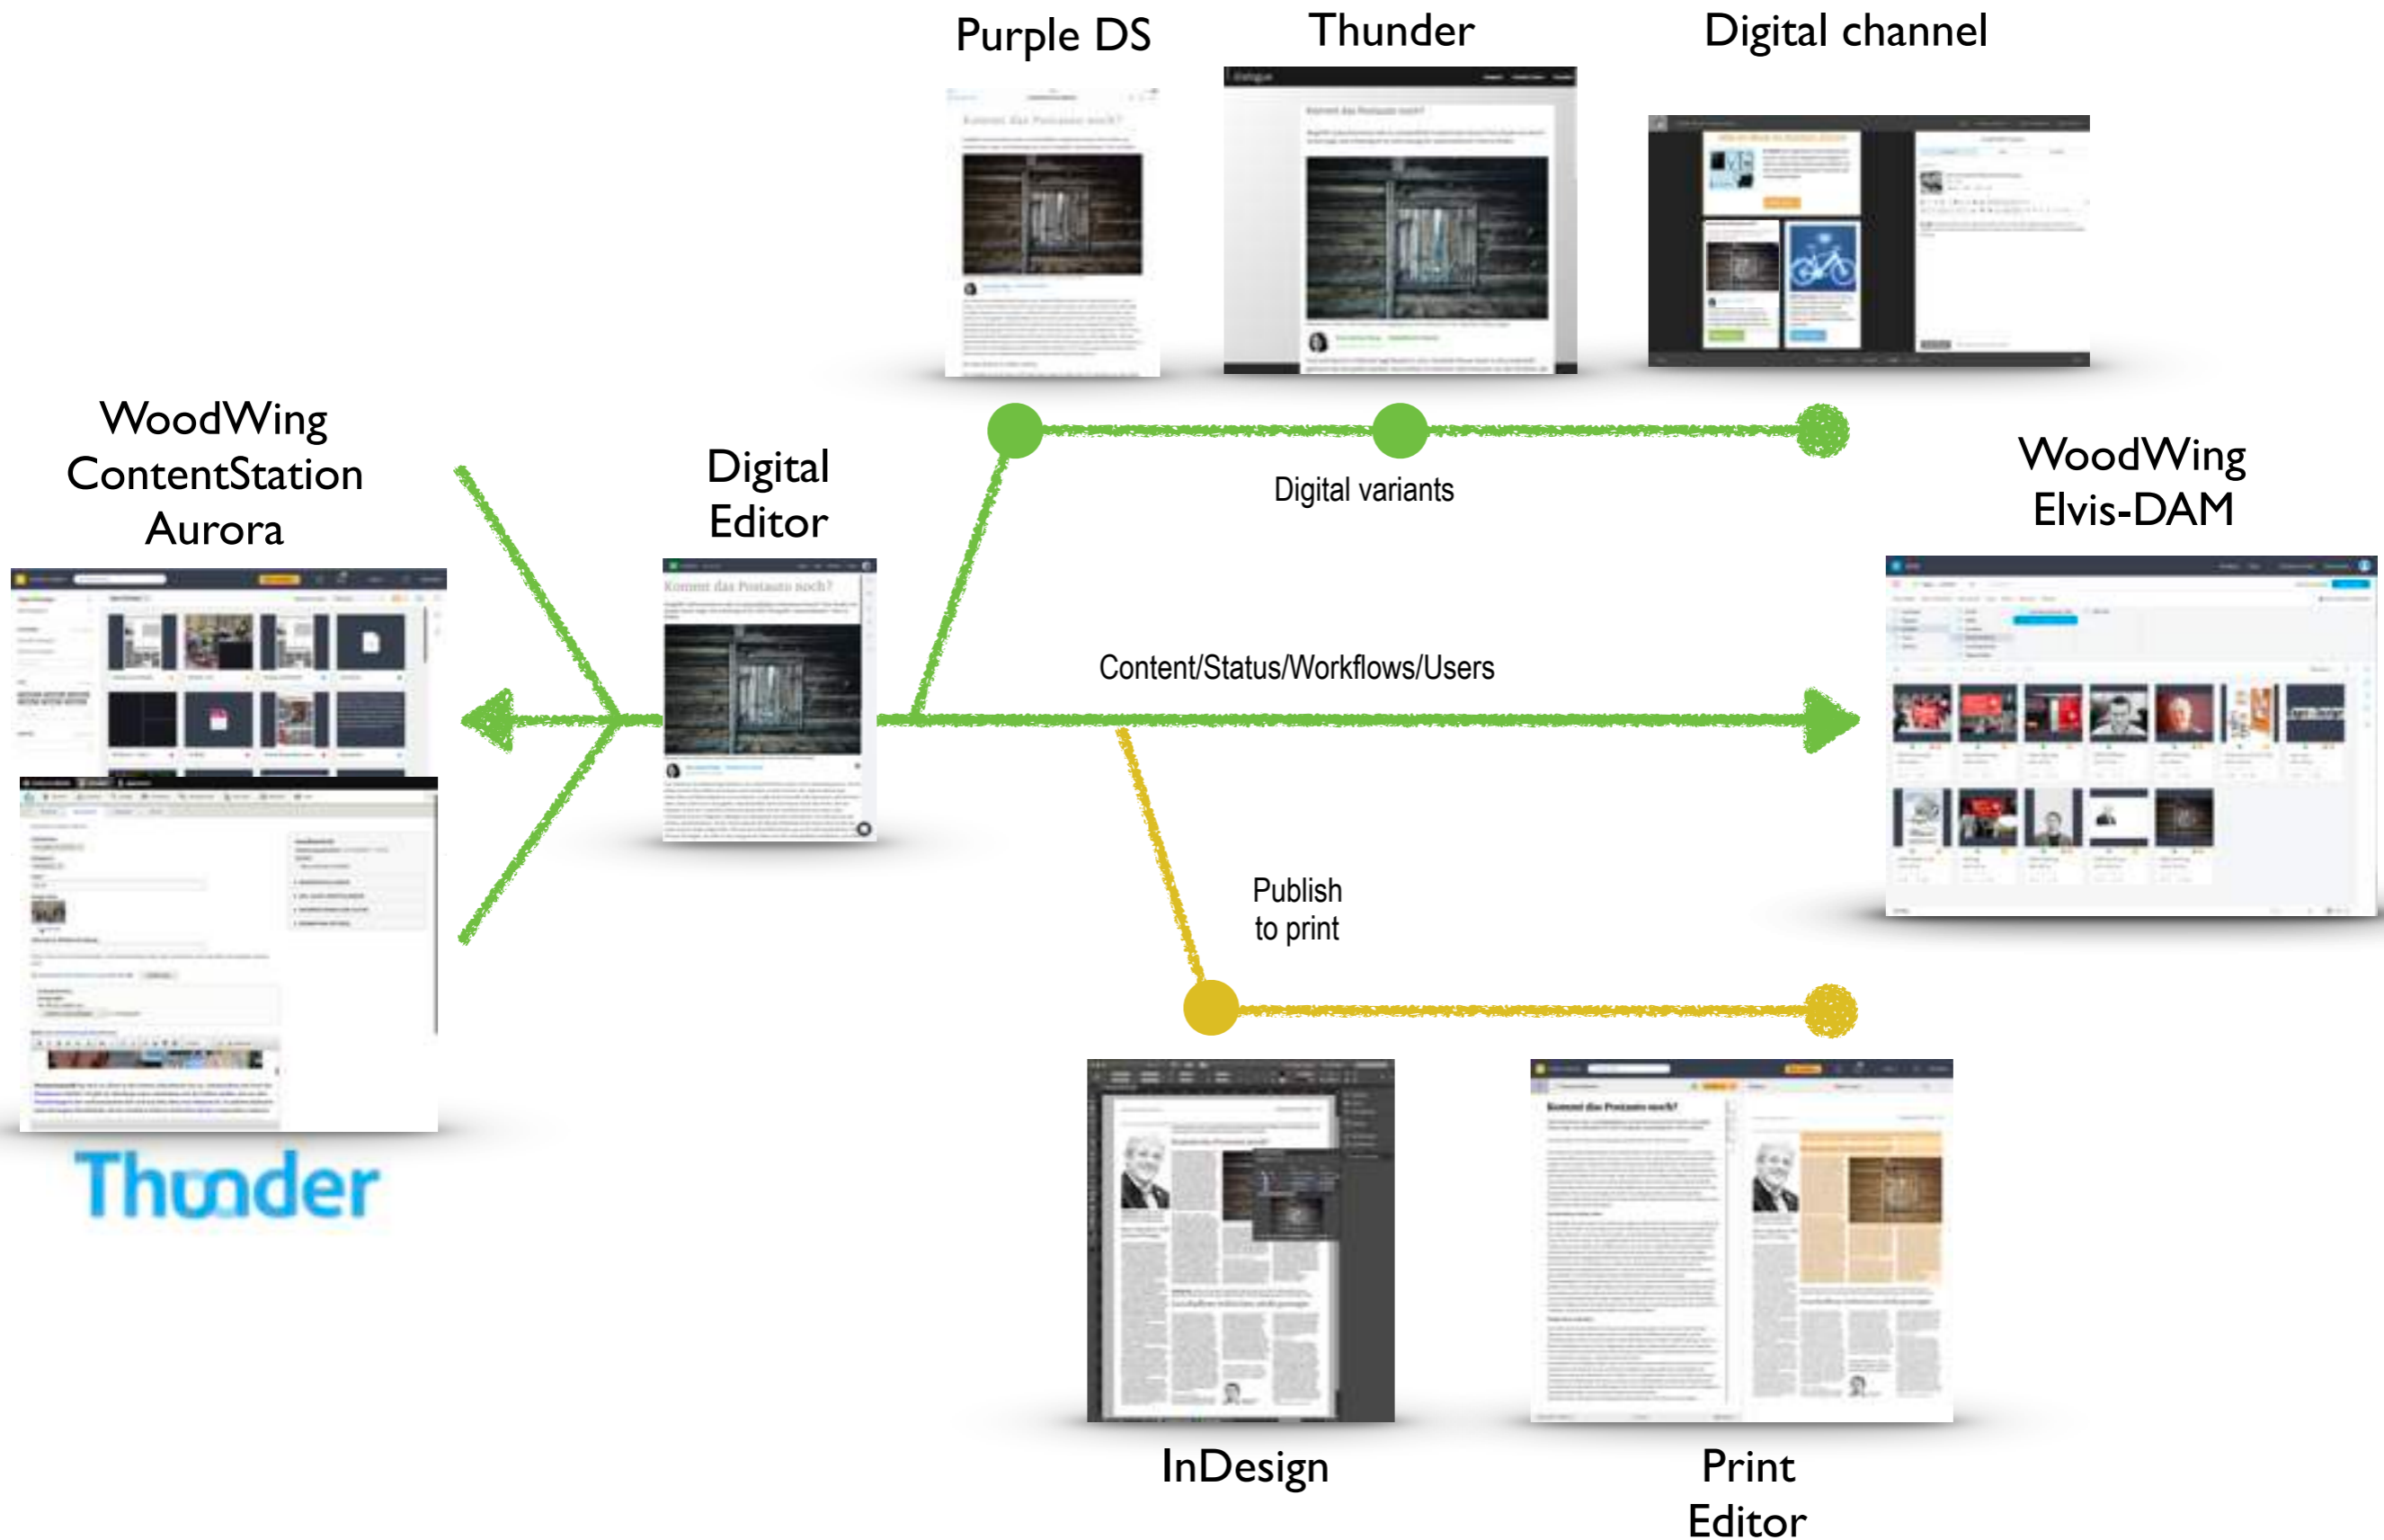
Purple DS

Thunder

Digital channel

WoodWing ContentStation Aurora

Digital Editor

Digital variants

WoodWing Elvis-DAM

Content/Status/Workflows/Users

Publish to print

Thunder

InDesign

Print Editor